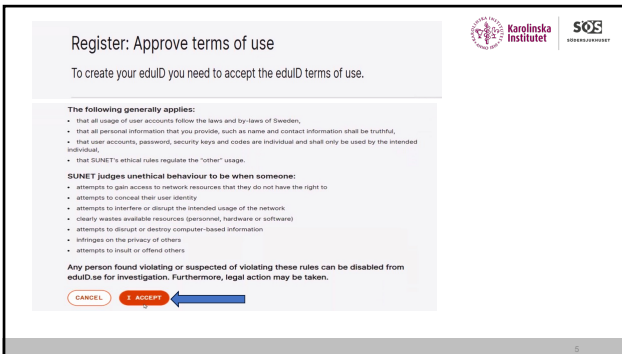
Register: Approve terms of use

To create your eduID you need to accept the eduID terms of use.

Karolinska Institutet

SÖS SÖDERSJUKHUSET

The following generally applies:

- that all usage of user accounts follow the laws and by-laws of Sweden,
- that all personal information that you provide, such as name and contact information shall be truthful,
- that user accounts, password, security keys and codes are individual and shall only be used by the intended individual,
- that SUNET's ethical rules regulate the "other" usage.

SUNET judges unethical behaviour to be when someone:

- attempts to gain access to network resources that they do not have the right to
- attempts to conceal their user identity
- attempts to interfere or disrupt the intended usage of the network
- clearly wastes available resources (personnel, hardware or software)
- attempts to disrupt or destroy computer-based information
- infringes on the privacy of others
- attempts to insult or offend others

Any person found violating or suspected of violating these rules can be disabled from eduID.se for investigation. Furthermore, legal action may be taken.

CANCEL ACCEPT

5